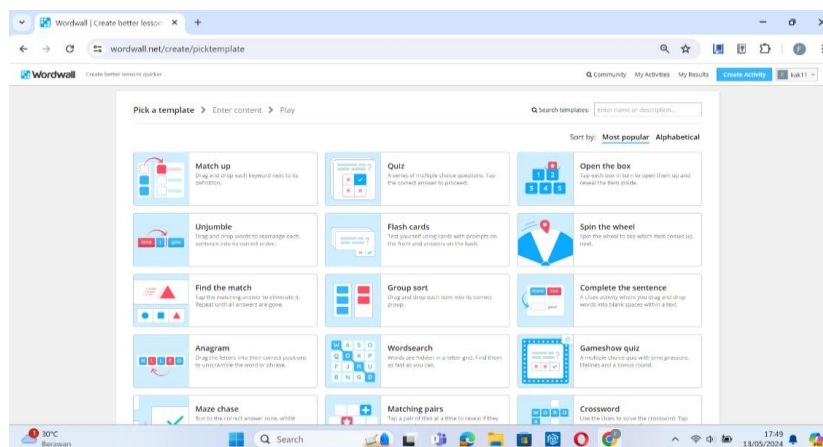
Wordwall | Create better lesson ×

wordwall.net/create/picktemplate

Wordwall Create better lessons quicker

Community My Activities My Results Create Activity kak11

Pick a template > Enter content > Play

Search templates: enter name or description...

Sort by: Most popular Alphabetical

Match up
Drag and drop each keyword next to its definition.

Quiz
A series of multiple choice questions. Tap the correct answer to proceed.

Open the box
Tap each box in turn to open them up and reveal the item inside.

Unjumble
Drag and drop words to rearrange each sentence into its correct order.

Flash cards
Test yourself using cards with prompts on the front and answers on the back.

Spin the wheel
Spin the wheel to see which item comes up next.

Find the match
Tap the matching answer to eliminate it. Repeat until all answers are gone.

Group sort
Drag and drop each item into its correct group.

Complete the sentence
A cloze activity where you drag and drop words into blank spaces within a text.

Anagram
Drag the letters into their correct positions to unscramble the word or phrase.

Wordsearch
Words are hidden in a letter grid. Find them as fast as you can.

Gameshow quiz
A multiple choice quiz with time pressure, lifelines and a bonus round.

Maze chase
Run to the correct answer zone, whilst

Matching pairs
Tap a pair of tiles at a time to reveal if they

Crossword
Use the clues to solve the crossword. Tap

30°C
Berawan

Search

17:49
13/05/2024